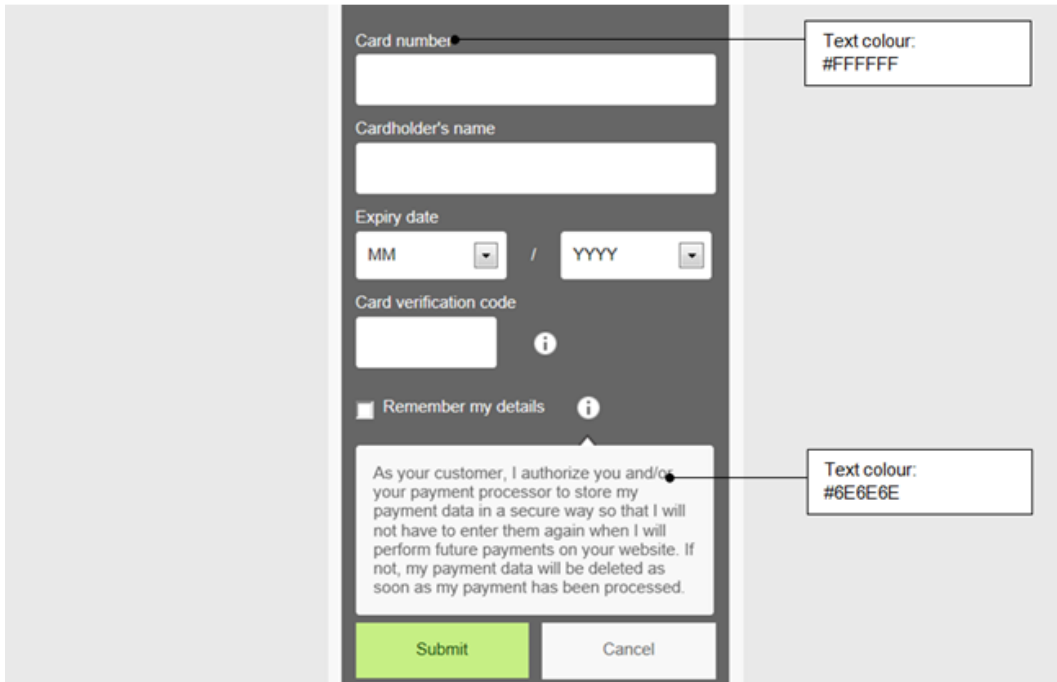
Card number

Text colour:
#FFFFFF

Cardholder's name

Expiry date

MM / YYYY

Card verification code

Remember my details

As your customer, I authorize you and/or your payment processor to store my payment data in a secure way so that I will not have to enter them again when I will perform future payments on your website. If not, my payment data will be deleted as soon as my payment has been processed.

Text colour:
#6E6E6E

Submit

Cancel